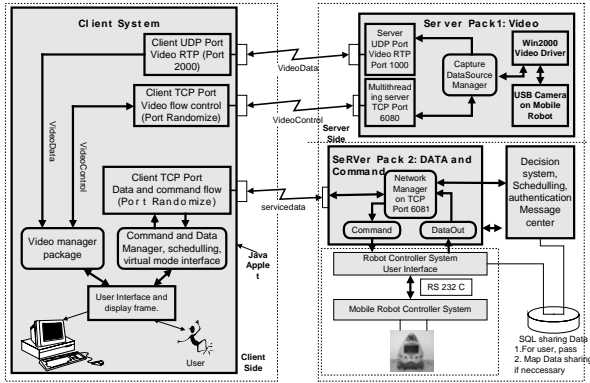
Client System

Client UDP Port Video RTP (Port 2000)

Client TCP Port Video flow control (Port Randomize)

VideoData

VideoControl

Client TCP Port Data and command flow (Port Randomize)

Video manager package

Command and Data Manager, schedulling, virtual mode interface

Java Applet

User Interface and display frame.

User

Client Side

VideoData

VideoControl

servicedata

Server Pack1: Video

Server UDP Port Video RTP Port 1000

Capture DataSource Manager

Win2000 Video Driver

Multithreading server TCP Port 6080

USB Camera on Mobile Robot

Server Side

SeRVer Pack 2: DATA and Command

Network Manager on TCP Port 6081

Command

DataOut

Decision system, Schedulling, authentication Message center

Robot Controller System User Interface

RS 232 C

Mobile Robot Controller System

SQL sharing Data
1.For user, pass
2. Map Data sharing if neccessary